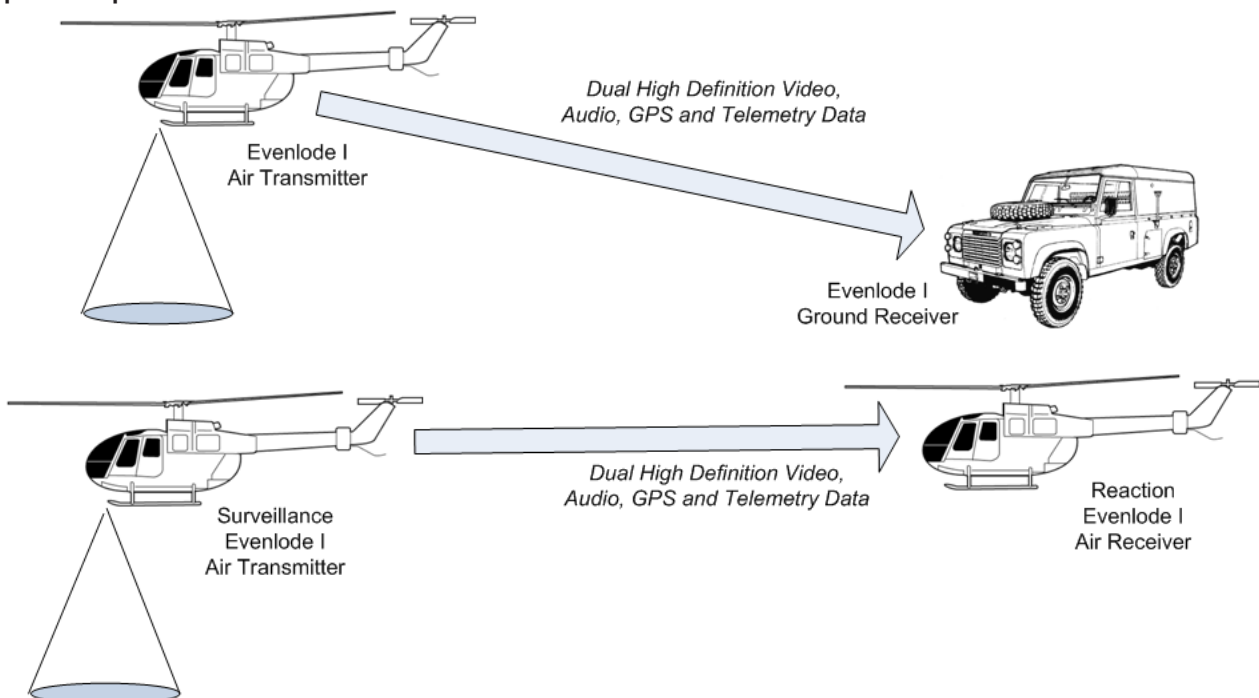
Dual High Definition Video, Audio, GPS and Telemetry Data

Evenlode I Air Transmitter

Evenlode I Ground Receiver

Dual High Definition Video, Audio, GPS and Telemetry Data

Surveillance Evenlode I Air Transmitter

Reaction Evenlode I Air Receiver